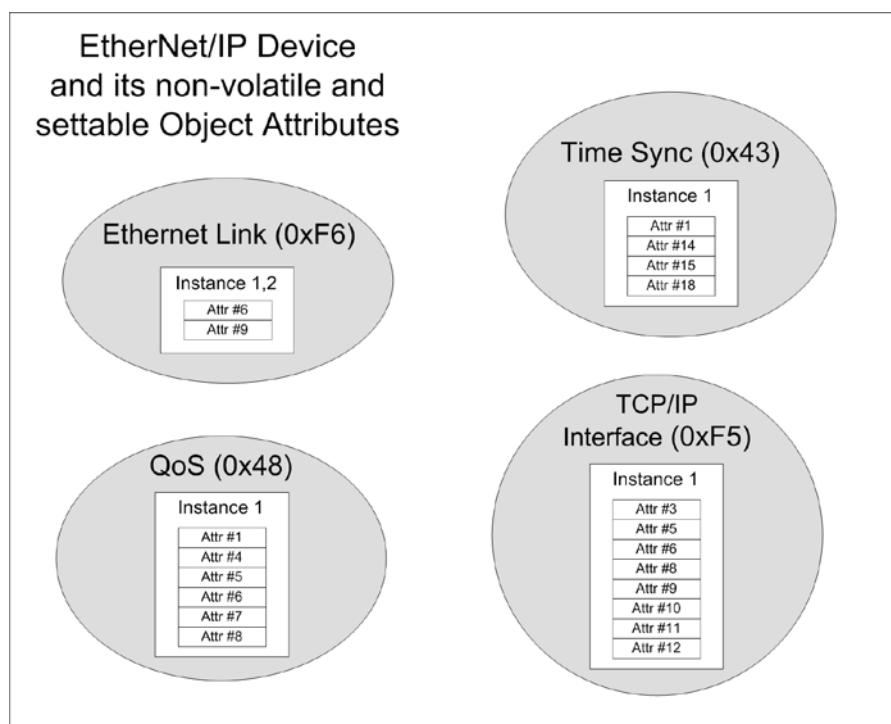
EtherNet/IP Device and its non-volatile and settable Object Attributes

Time Sync (0x43)
Instance 1
Attr #1
Attr #14
Attr #15
Attr #18

Ethernet Link (0xF6)
Instance 1,2
Attr #6
Attr #9

TCP/IP Interface (0xF5)
Instance 1
Attr #3
Attr #5
Attr #6
Attr #8
Attr #9
Attr #10
Attr #11
Attr #12

QoS (0x48)
Instance 1
Attr #1
Attr #4
Attr #5
Attr #6
Attr #7
Attr #8